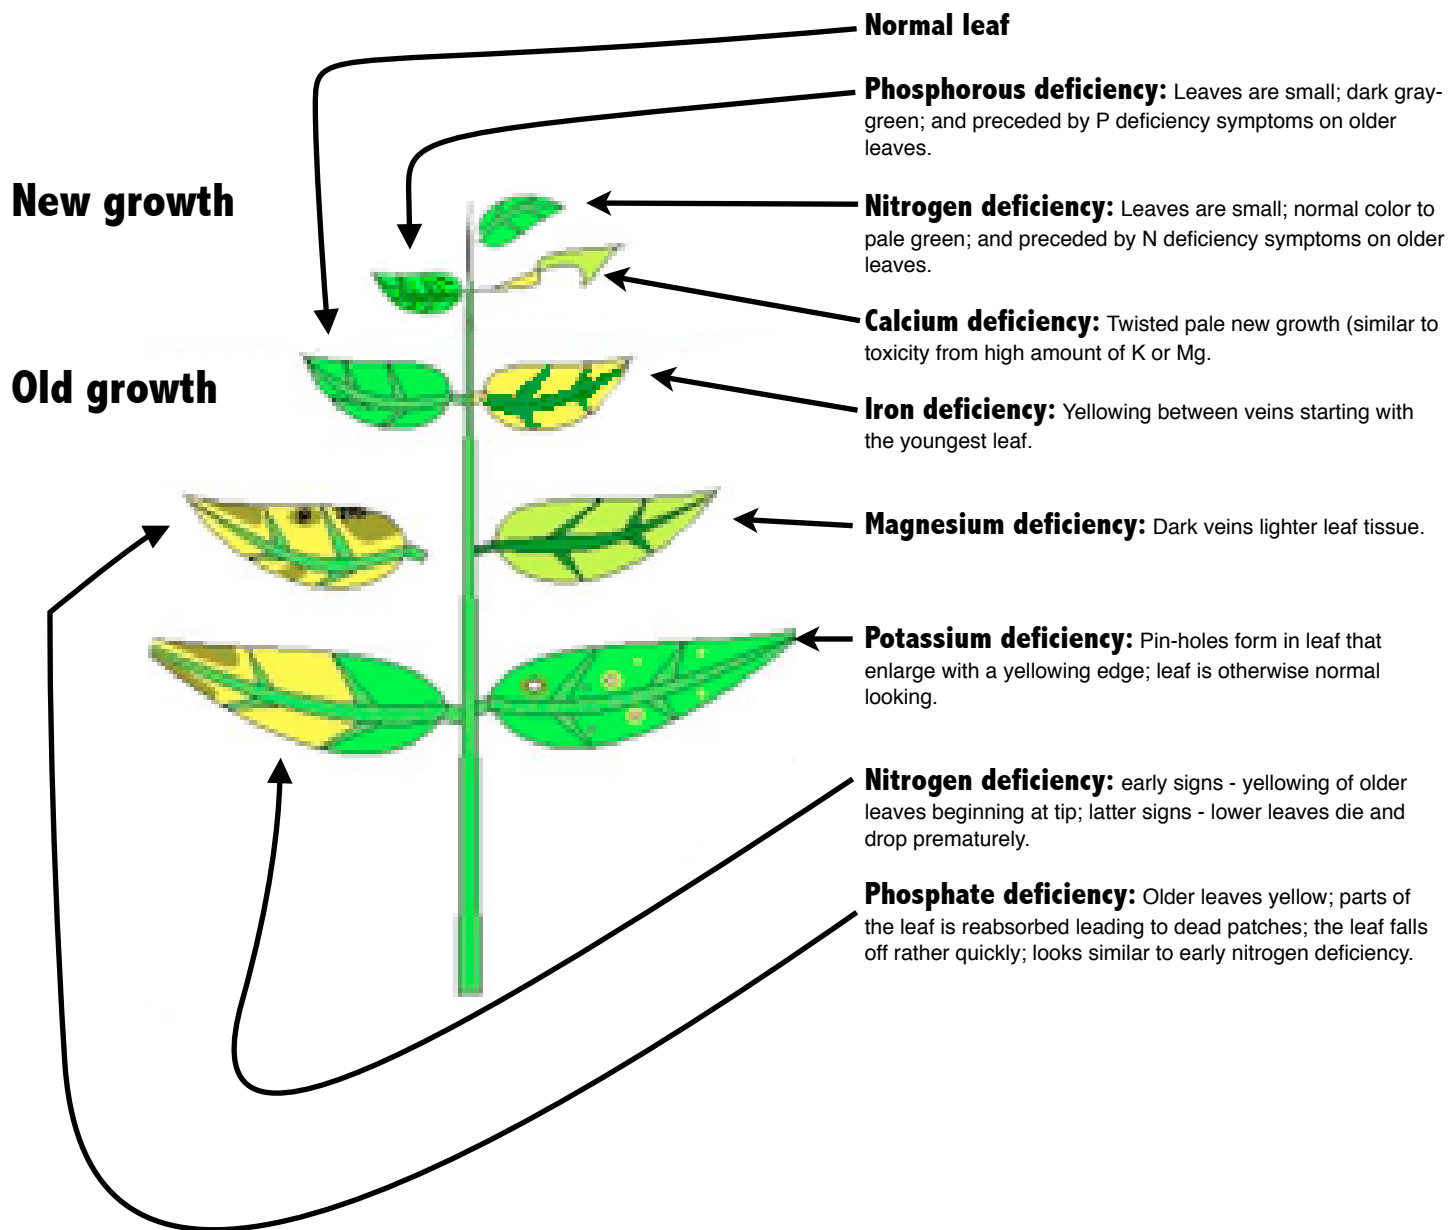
New growth

Old growth

Normal leaf

Phosphorous deficiency: Leaves are small; dark gray-green; and preceded by P deficiency symptoms on older leaves.

Nitrogen deficiency: Leaves are small; normal color to pale green; and preceded by N deficiency symptoms on older leaves.

Calcium deficiency: Twisted pale new growth (similar to toxicity from high amount of K or Mg.

Iron deficiency: Yellowing between veins starting with the youngest leaf.

Magnesium deficiency: Dark veins lighter leaf tissue.

Potassium deficiency: Pin-holes form in leaf that enlarge with a yellowing edge; leaf is otherwise normal looking.

Nitrogen deficiency: early signs - yellowing of older leaves beginning at tip; latter signs - lower leaves die and drop prematurely.

Phosphate deficiency: Older leaves yellow; parts of the leaf is reabsorbed leading to dead patches; the leaf falls off rather quickly; looks similar to early nitrogen deficiency.